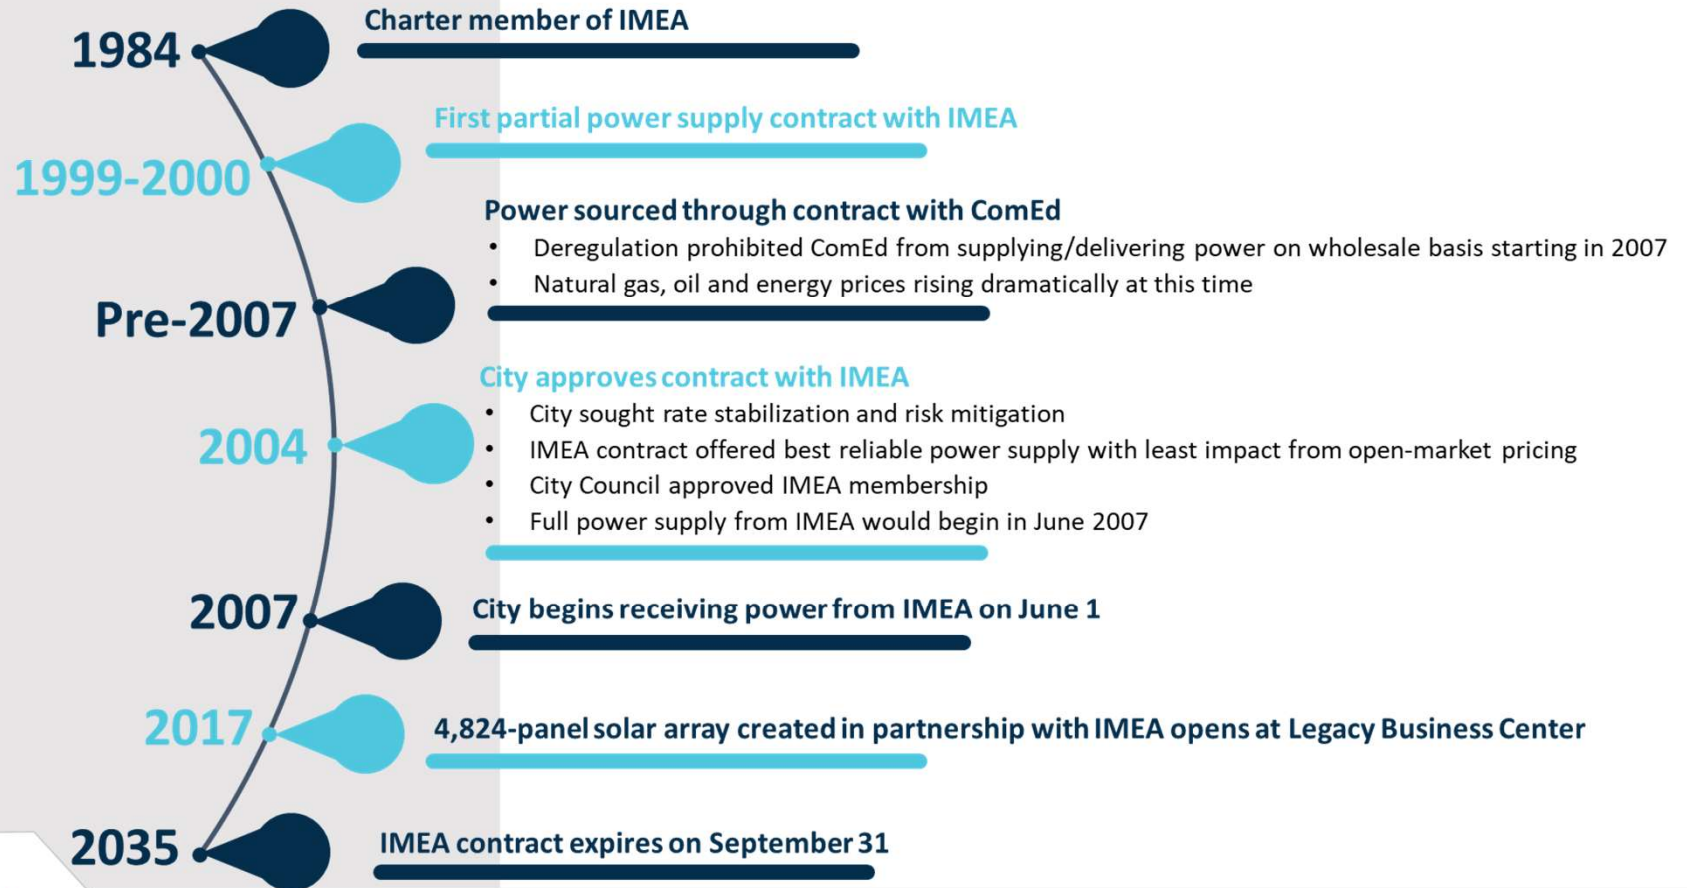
1984

Charter member of IMEA

1999-2000

First partial power supply contract with IMEA

Pre-2007

Power sourced through contract with ComEd

- Deregulation prohibited ComEd from supplying/delivering power on wholesale basis starting in 2007
- Natural gas, oil and energy prices rising dramatically at this time

2004

City approves contract with IMEA

- City sought rate stabilization and risk mitigation
- IMEA contract offered best reliable power supply with least impact from open-market pricing
- City Council approved IMEA membership
- Full power supply from IMEA would begin in June 2007

2007

City begins receiving power from IMEA on June 1

2017

4,824-panel solar array created in partnership with IMEA opens at Legacy Business Center

2035

IMEA contract expires on September 31